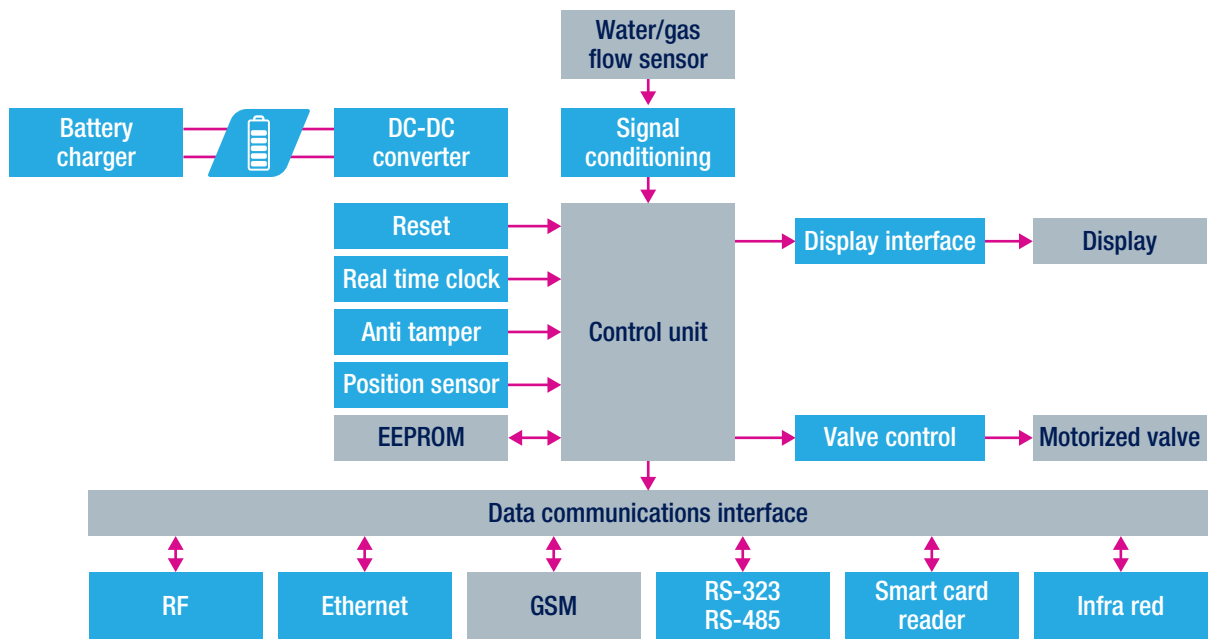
Water/gas flow sensor

Battery charger

DC-DC converter

Signal conditioning

Reset

Real time clock

Anti tamper

Position sensor

EEPROM

Control unit

Display interface

Display

Valve control

Motorized valve

Data communications interface

RF

Ethernet

GSM

RS-323
RS-485

Smart card reader

Infra red